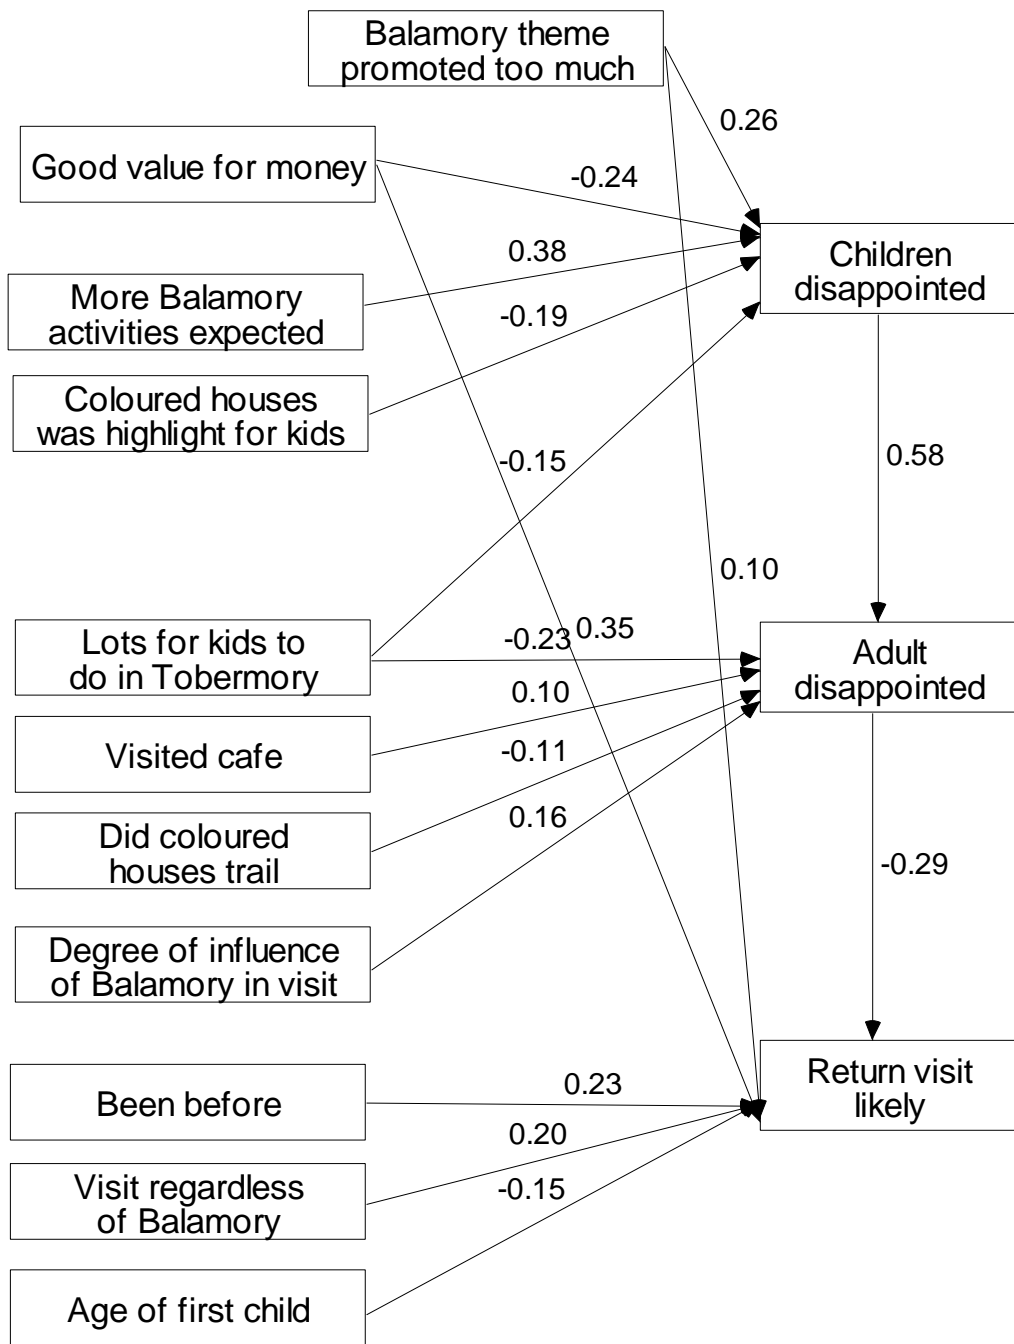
Balamory theme promoted too much

0.26

Good value for money

-0.24

0.38

Children disappointed

More Balamory activities expected

-0.19

Coloured houses was highlight for kids

-0.15

0.58

0.10

Lots for kids to do in Tobermory

-0.23

0.35

Adult disappointed

0.10

Visited cafe

-0.11

Did coloured houses trail

0.16

-0.29

Degree of influence of Balamory in visit

Return visit likely

Been before

0.23

0.20

Visit regardless of Balamory

-0.15

Age of first child